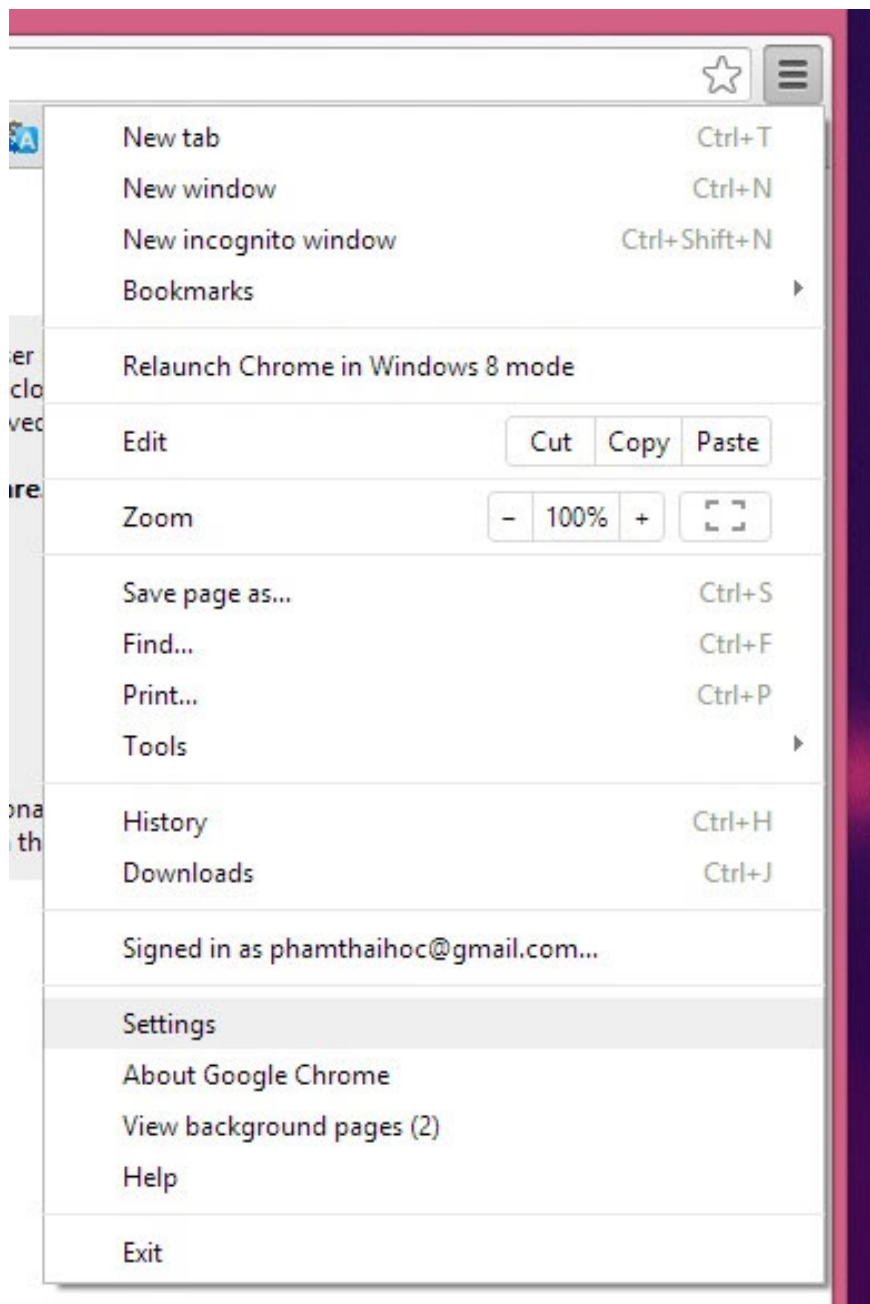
New tab Ctrl+T
New window Ctrl+N
New incognito window Ctrl+Shift+N
Bookmarks

Relaunch Chrome in Windows 8 mode

Edit Cut Copy Paste

Zoom – 100% +

Save page as... Ctrl+S
Find... Ctrl+F
Print... Ctrl+P
Tools

History Ctrl+H
Downloads Ctrl+J

Signed in as phamthaihoc@gmail.com...

Settings
About Google Chrome
View background pages (2)
Help

Exit

er
clo
ved
re:
ona
th